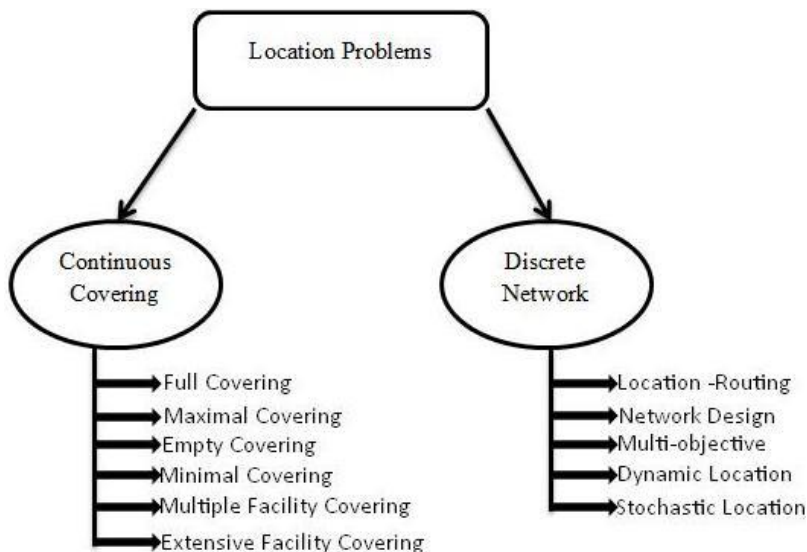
Location Problems

Continuous Covering

Full Covering
Maximal Covering
Empty Covering
Minimal Covering
Multiple Facility Covering
Extensive Facility Covering

Discrete Network

Location -Routing
Network Design
Multi-objective
Dynamic Location
Stochastic Location